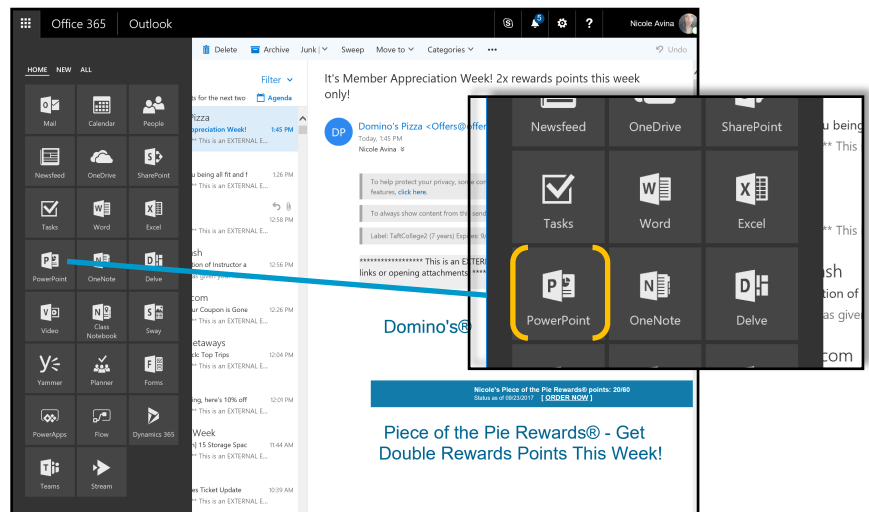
Office 365 Outlook

Nicole Avina

HOME NEW ALL

Mail Calendar People
Newsfeed OneDrive SharePoint
Tasks Word Excel
PowerPoint OneNote Delve
Video Class Notebook Sway
Yammer Planner Forms
PowerApps Flow Dynamics 365
Teams Stream

Delete Archive Junk Sweep Move to Categories ••• Undo

Filter Agenda

s for the next two

Pizza
ppreciation Week! 1:45 PM
** This is an EXTERNAL E...

u being all fit and f 1:26 PM
** This is an EXTERNAL E...

12:58 PM
** This is an EXTERNAL E...

sh
ion of Instructor a 12:56 PM
as given you

com
r Coupon is Gone 12:26 PM
** This is an EXTERNAL E...

etaways
ck: Top Trips 12:04 PM
** This is an EXTERNAL E...

ing, here's 10% off 12:01 PM
** This is an EXTERNAL E...

Week
h| 15 Storage Spac 11:44 AM
** This is an EXTERNAL E...

en Ticket Update 10:39 AM

It's Member Appreciation Week! 2x rewards points this week only!

DP Domino's Pizza <Offers@offer
Today, 1:45 PM
Nicole Avina

To help protect your privacy, some con features, click here.

To always show content from this send

Label: TaftCollege2 (7 years) Expires: 9/

****************** This is an EXTERN links or opening attachments. ****

Domino's®

Nicole's Piece of the Pie Rewards® points: 20/60
Status as of 09/23/2017 [ ORDER NOW ]

Piece of the Pie Rewards® - Get Double Rewards Points This Week!

Newsfeed OneDrive SharePoint
Tasks Word Excel
PowerPoint OneNote Delve

u being
** This
** This
sh
tion of
as give
com